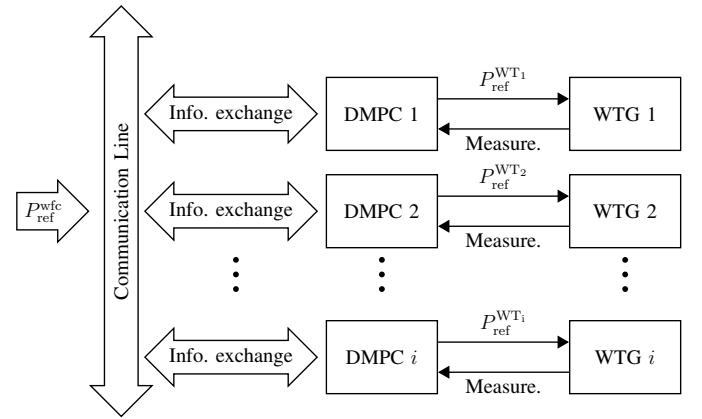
$P_{\mathrm{ref}}^{\mathrm{wfc}}$

Communication Line

Info. exchange

DMPC 1

$P_{\mathrm{ref}}^{\mathrm{WT_1}}$

Measure.

WTG 1

Info. exchange

DMPC 2

$P_{\mathrm{ref}}^{\mathrm{WT_2}}$

Measure.

WTG 2

Info. exchange

DMPC $i$

$P_{\mathrm{ref}}^{\mathrm{WT_i}}$

Measure.

WTG $i$